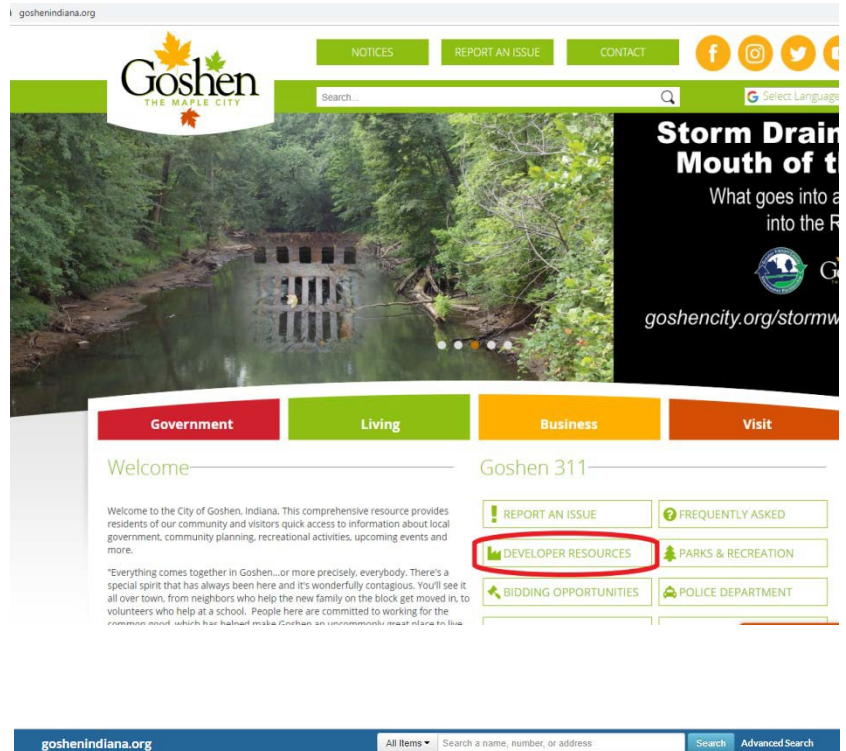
goshenindiana.org

Goshen
THE MAPLE CITY

NOTICES REPORT AN ISSUE CONTACT

Search...

Select Language

Storm Drain
Mouth of t
What goes into a
into the R

G

goshencity.org/stormw

Government Living Business Visit

Welcome

Welcome to the City of Goshen, Indiana. This comprehensive resource provides residents of our community and visitors quick access to information about local government, community planning, recreational activities, upcoming events and more.

"Everything comes together in Goshen...or more precisely, everybody. There's a special spirit that has always been here and it's wonderfully contagious. You'll see it all over town, from neighbors who help the new family on the block get moved in, to volunteers who help at a school. People here are committed to working for the common good, which has helped make Goshen an uncommonly great place to live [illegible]

Goshen 311

REPORT AN ISSUE
FREQUENTLY ASKED
DEVELOPER RESOURCES
PARKS & RECREATION
BIDDING OPPORTUNITIES
POLICE DEPARTMENT

goshenindiana.org
All Items
Search a name, number, or address
Search
Advanced Search